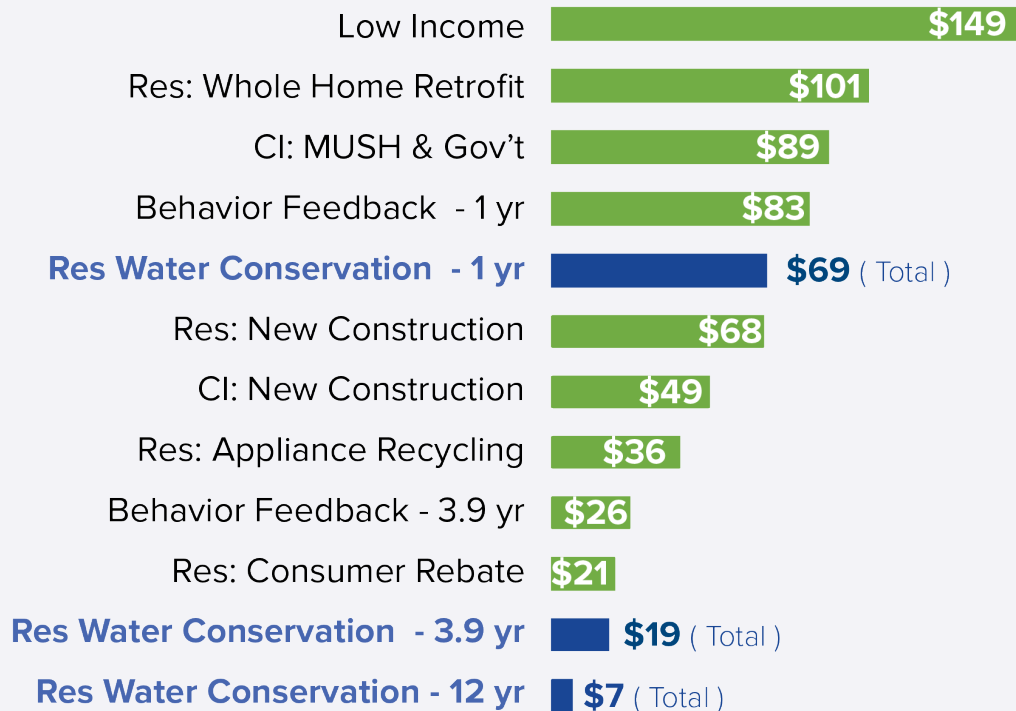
| | |
|---|---|
| Low Income | $149 |
| Res: Whole Home Retrofit | $101 |
| CI: MUSH & Gov’t | $89 |
| Behavior Feedback - 1 yr | $83 |
| Res Water Conservation - 1 yr | $69 ( Total ) |
| Res: New Construction | $68 |
| CI: New Construction | $49 |
| Res: Appliance Recycling | $36 |
| Behavior Feedback - 3.9 yr | $26 |
| Res: Consumer Rebate | $21 |
| Res Water Conservation - 3.9 yr | $19 ( Total ) |
| Res Water Conservation - 12 yr | $7 ( Total ) |